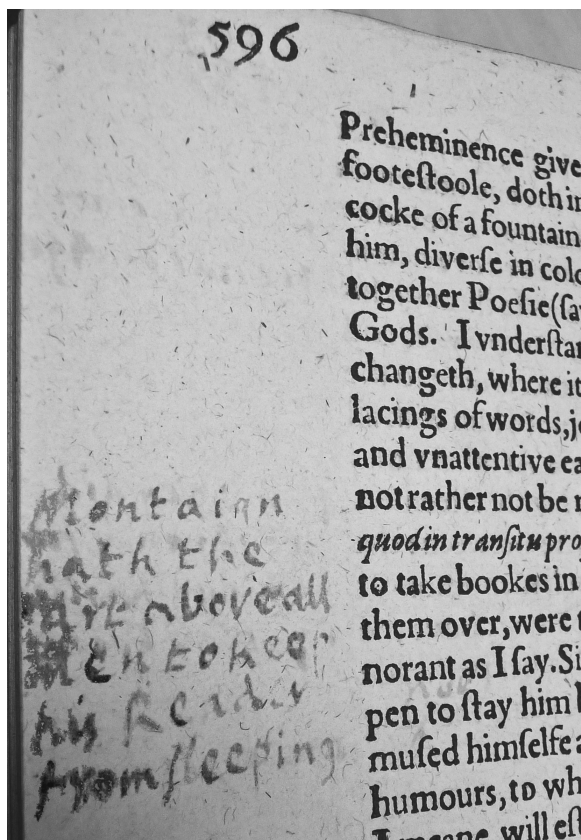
596

Preheminence give
footestoole, doth in
cocke of a fountain
him, diverse in colo
together Poesie(sa
Gods. I vnderstar
changeth, where it
lacings of words, j
and vnattentive ea
not rather not be r
quod in transitu pro
to take bookes in
them over, were t
norant as I say. Si
pen to stay him l
mused himselfe a
humours, to wh
I meane, will es

Montaign hath the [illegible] aboveall Men to keep his Reader from sleeping